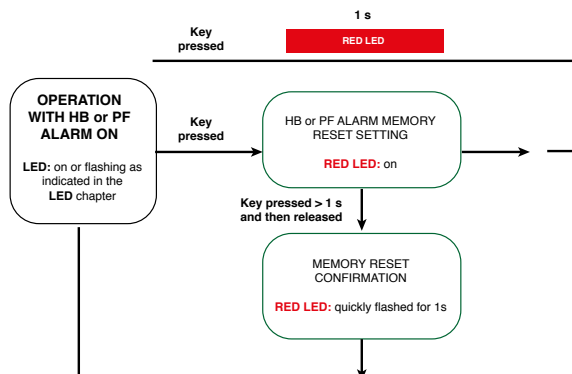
1 s

Key pressed

RED LED

OPERATION WITH HB or PF ALARM ON

LED: on or flashing as indicated in the LED chapter

Key pressed

HB or PF ALARM MEMORY RESET SETTING

RED LED: on

Key pressed > 1 s and then released

MEMORY RESET CONFIRMATION

RED LED: quickly flashed for 1s